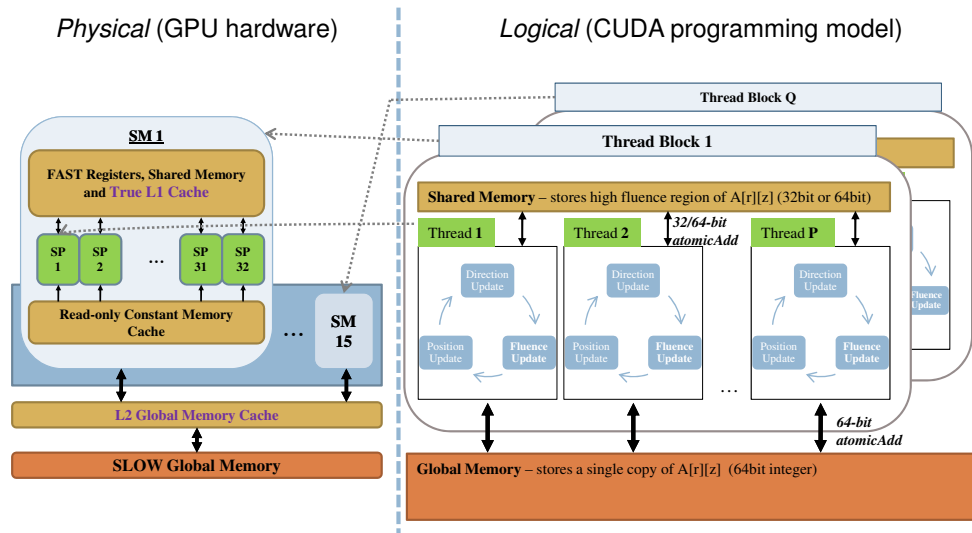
*Physical* (GPU hardware)

*Logical* (CUDA programming model)

Thread Block Q

Thread Block 1

SM 1

FAST Registers, Shared Memory and True L1 Cache

SP 1

SP 2

...

SP 31

SP 32

Read-only Constant Memory Cache

...

SM 15

L2 Global Memory Cache

SLOW Global Memory

**Shared Memory** – stores high fluence region of A[r][z] (32bit or 64bit)

Thread **1**

32/64-bit atomicAdd

Thread **2**

Thread **P**

Direction Update

Position Update

Fluence Update

Direction Update

Position Update

Fluence Update

Direction Update

Position Update

Fluence Update

Fluence Update

...

64-bit atomicAdd

**Global Memory** – stores a single copy of A[r][z] (64bit integer)